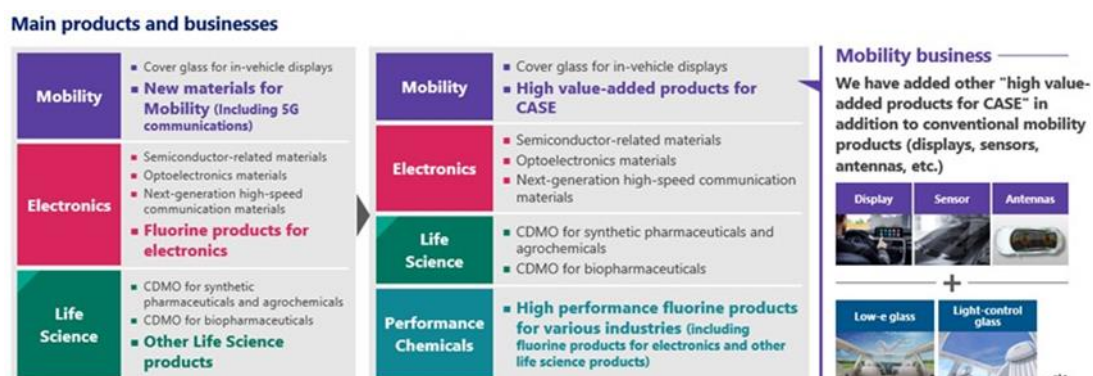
Main products and businesses

| | |
|---|---|
| Mobility | ▪ Cover glass for in-vehicle displays ▪ New materials for Mobility (Including 5G communications) |
| Electronics | ▪ Semiconductor-related materials ▪ Optoelectronics materials ▪ Next-generation high-speed communication materials ▪ Fluorine products for electronics |
| Life Science | ▪ CDMO for synthetic pharmaceuticals and agrochemicals ▪ CDMO for biopharmaceuticals ▪ Other Life Science products |

| | |
|---|---|
| Mobility | ▪ Cover glass for in-vehicle displays ▪ High value-added products for CASE |
| Electronics | ▪ Semiconductor-related materials ▪ Optoelectronics materials ▪ Next-generation high-speed communication materials |
| Life Science | ▪ CDMO for synthetic pharmaceuticals and agrochemicals ▪ CDMO for biopharmaceuticals |
| Performance Chemicals | ▪ High performance fluorine products for various industries (including fluorine products for electronics and other life science products) |

Mobility business

We have added other "high value-added products for CASE" in addition to conventional mobility products (displays, sensors, antennas, etc.)

Display Sensor Antennas

+

Low-e glass Light-control glass